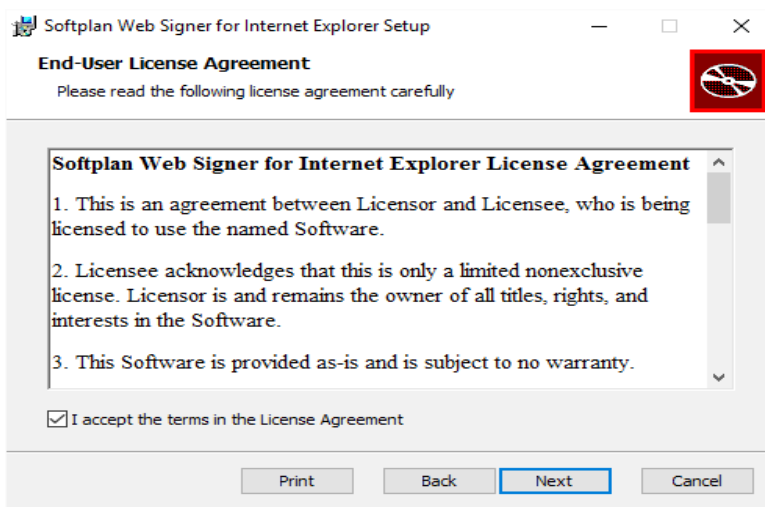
Softplan Web Signer for Internet Explorer Setup

End-User License Agreement
Please read the following license agreement carefully

Softplan Web Signer for Internet Explorer License Agreement

1. This is an agreement between Licensor and Licensee, who is being licensed to use the named Software.

2. Licensee acknowledges that this is only a limited nonexclusive license. Licensor is and remains the owner of all titles, rights, and interests in the Software.

3. This Software is provided as-is and is subject to no warranty.

I accept the terms in the License Agreement

Print Back Next Cancel